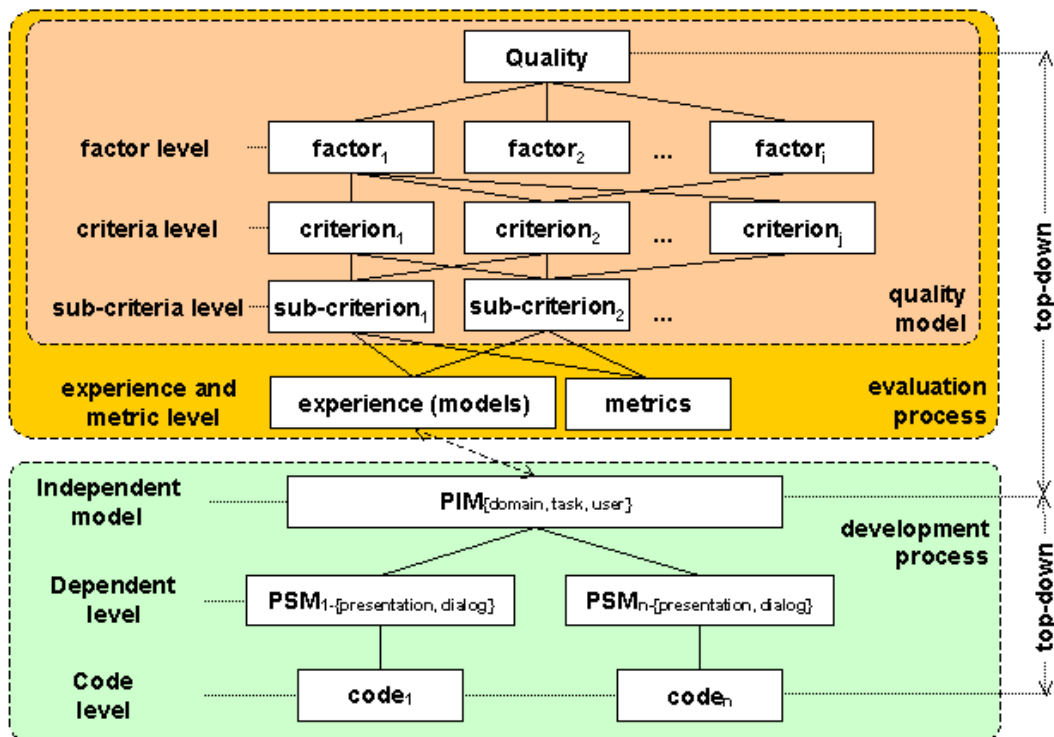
Quality

factor level

factor$_1$

factor$_2$

...

factor$_i$

criteria level

criterion$_1$

criterion$_2$

...

criterion$_j$

sub-criteria level

sub-criterion$_1$

sub-criterion$_2$

...

quality model

experience and metric level

experience (models)

metrics

evaluation process

top-down

Independent model

PIM$_{\{domain, task, user\}}$

development process

Dependent level

PSM$_{1\text{-}\{presentation, dialog\}}$

PSM$_{n\text{-}\{presentation, dialog\}}$

top-down

Code level

code$_1$

code$_n$